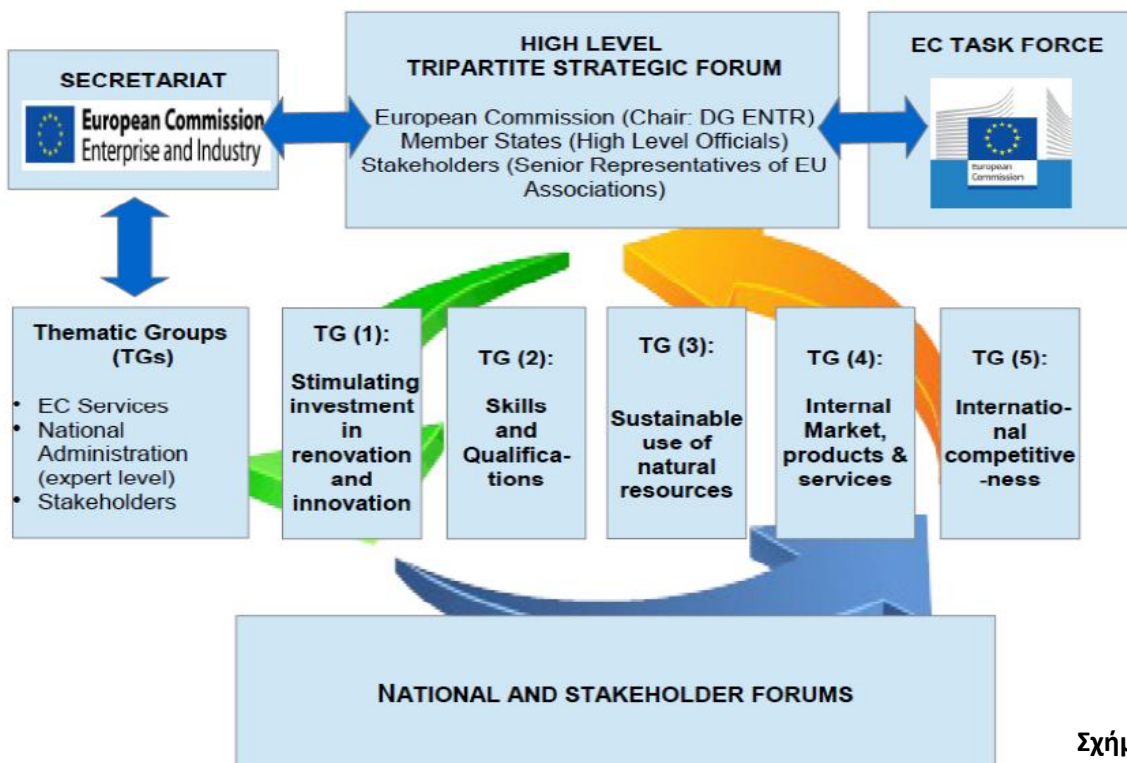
SECRETARIAT

European Commission
Enterprise and Industry

HIGH LEVEL
TRIPARTITE STRATEGIC FORUM

European Commission (Chair: DG ENTR)
Member States (High Level Officials)
Stakeholders (Senior Representatives of EU Associations)

EC TASK FORCE

European Commission

Thematic Groups (TGs)

- EC Services
- National Administration (expert level)
- Stakeholders

TG (1):
Stimulating investment in renovation and innovation

TG (2):
Skills and Qualifications

TG (3):
Sustainable use of natural resources

TG (4):
Internal Market, products & services

TG (5):
International competitiveness

NATIONAL AND STAKEHOLDER FORUMS

Σχήμ